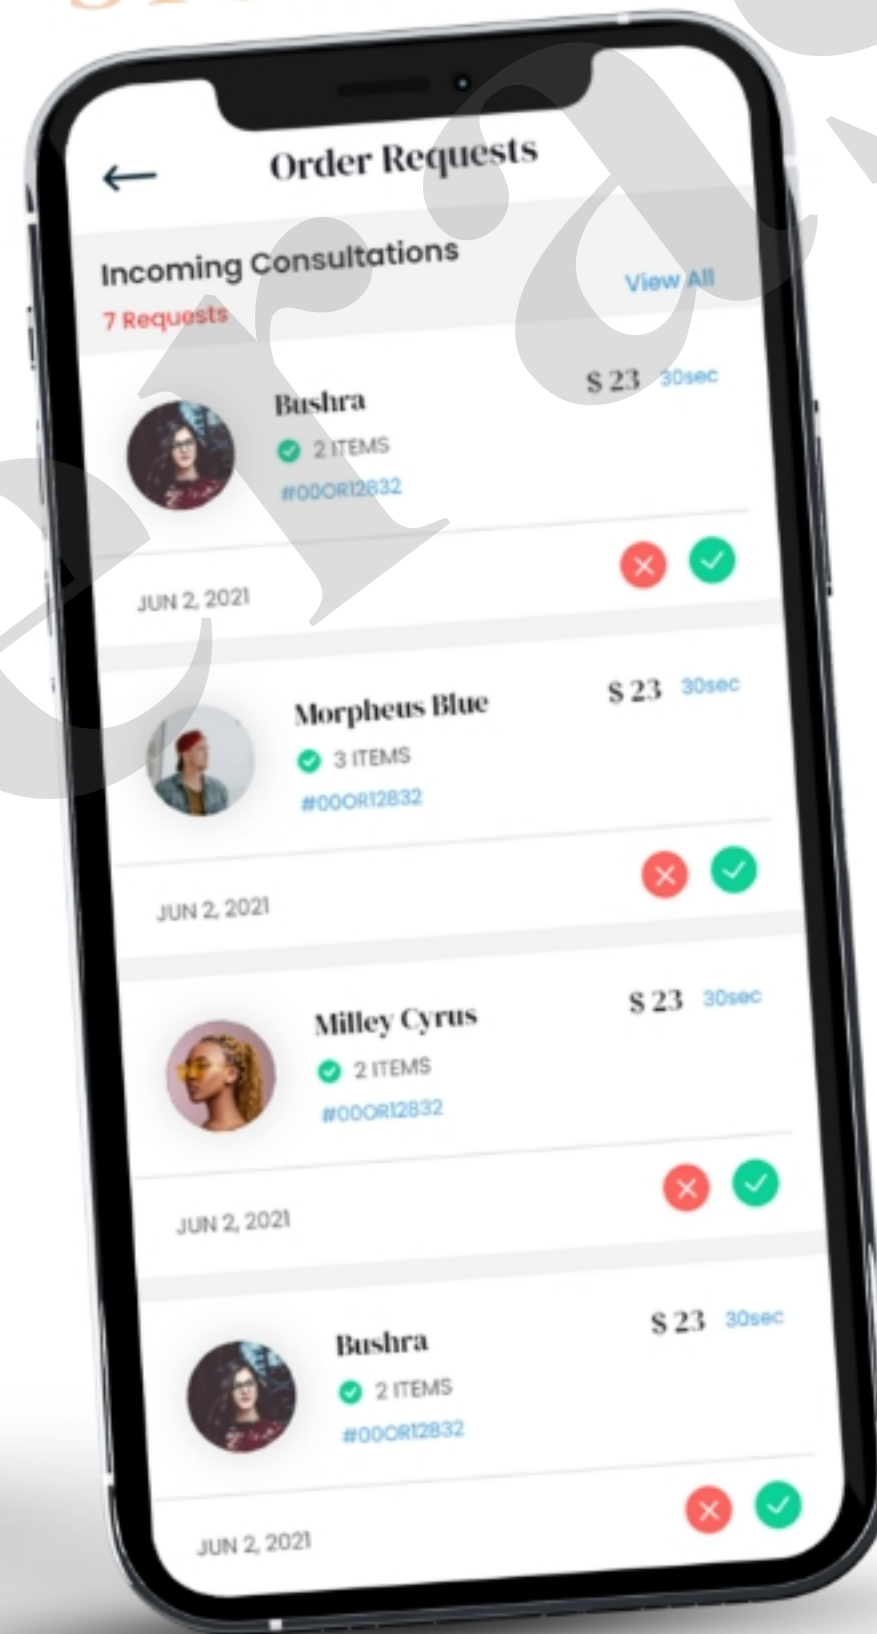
←

Order Requests

Incoming Consultations
7 Requests

View All

Bushra
2 ITEMS
#00OR12832
$ 23 30sec
JUN 2, 2021

Morpheus Blue
3 ITEMS
#00OR12832
$ 23 30sec
JUN 2, 2021

Milley Cyrus
2 ITEMS
#00OR12832
$ 23 30sec
JUN 2, 2021

Bushra
2 ITEMS
#00OR12832
$ 23 30sec
JUN 2, 2021